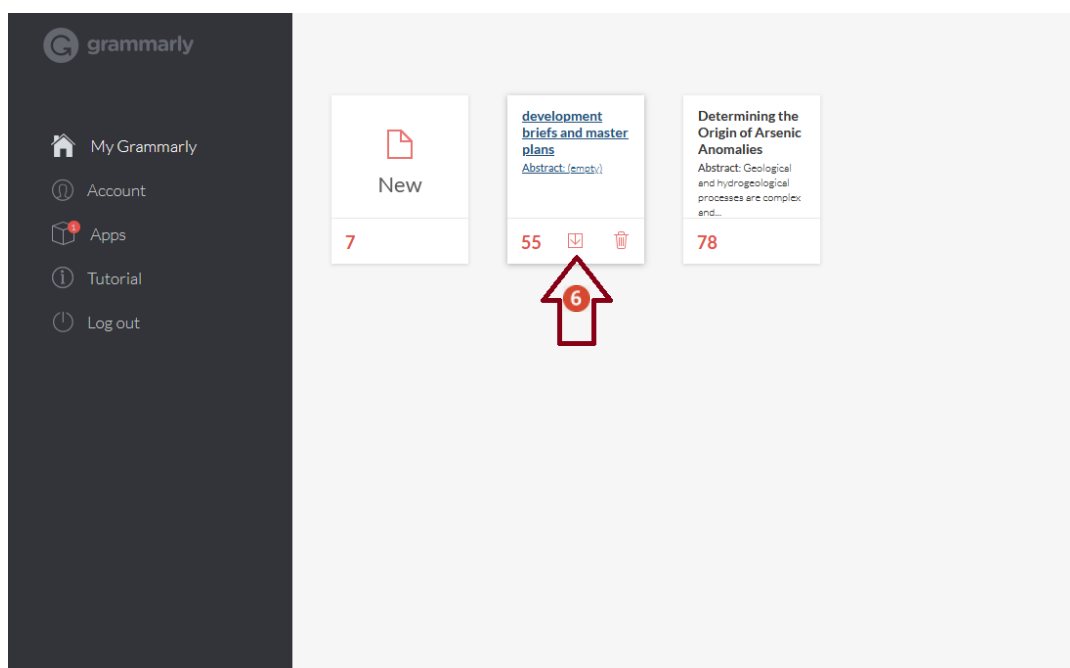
grammarly

My Grammarly
Account
1
Apps
Tutorial
Log out

New
7

development briefs and master plans
Abstract: (empty)
55

Determining the Origin of Arsenic Anomalies
Abstract: Geological and hydrogeological processes are complex and...
78

6